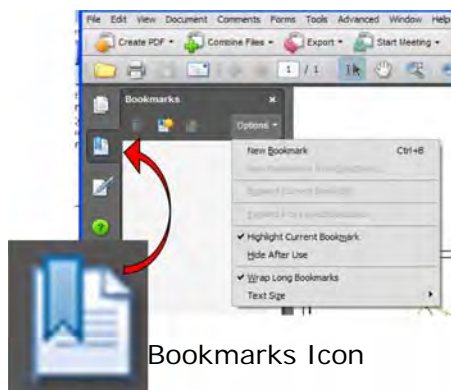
File Edit View Document Comments Forms Tools Advanced Window Help

Create PDF · Combine Files · Export · Start Meeting ·

1 / 1

Bookmarks ×

Options ·

New Bookmark Ctrl+B

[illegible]

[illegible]

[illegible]

✔ Highlight Current Bookmark

Hide After Use

✔ Wrap Long Bookmarks

Text Size

Bookmarks Icon